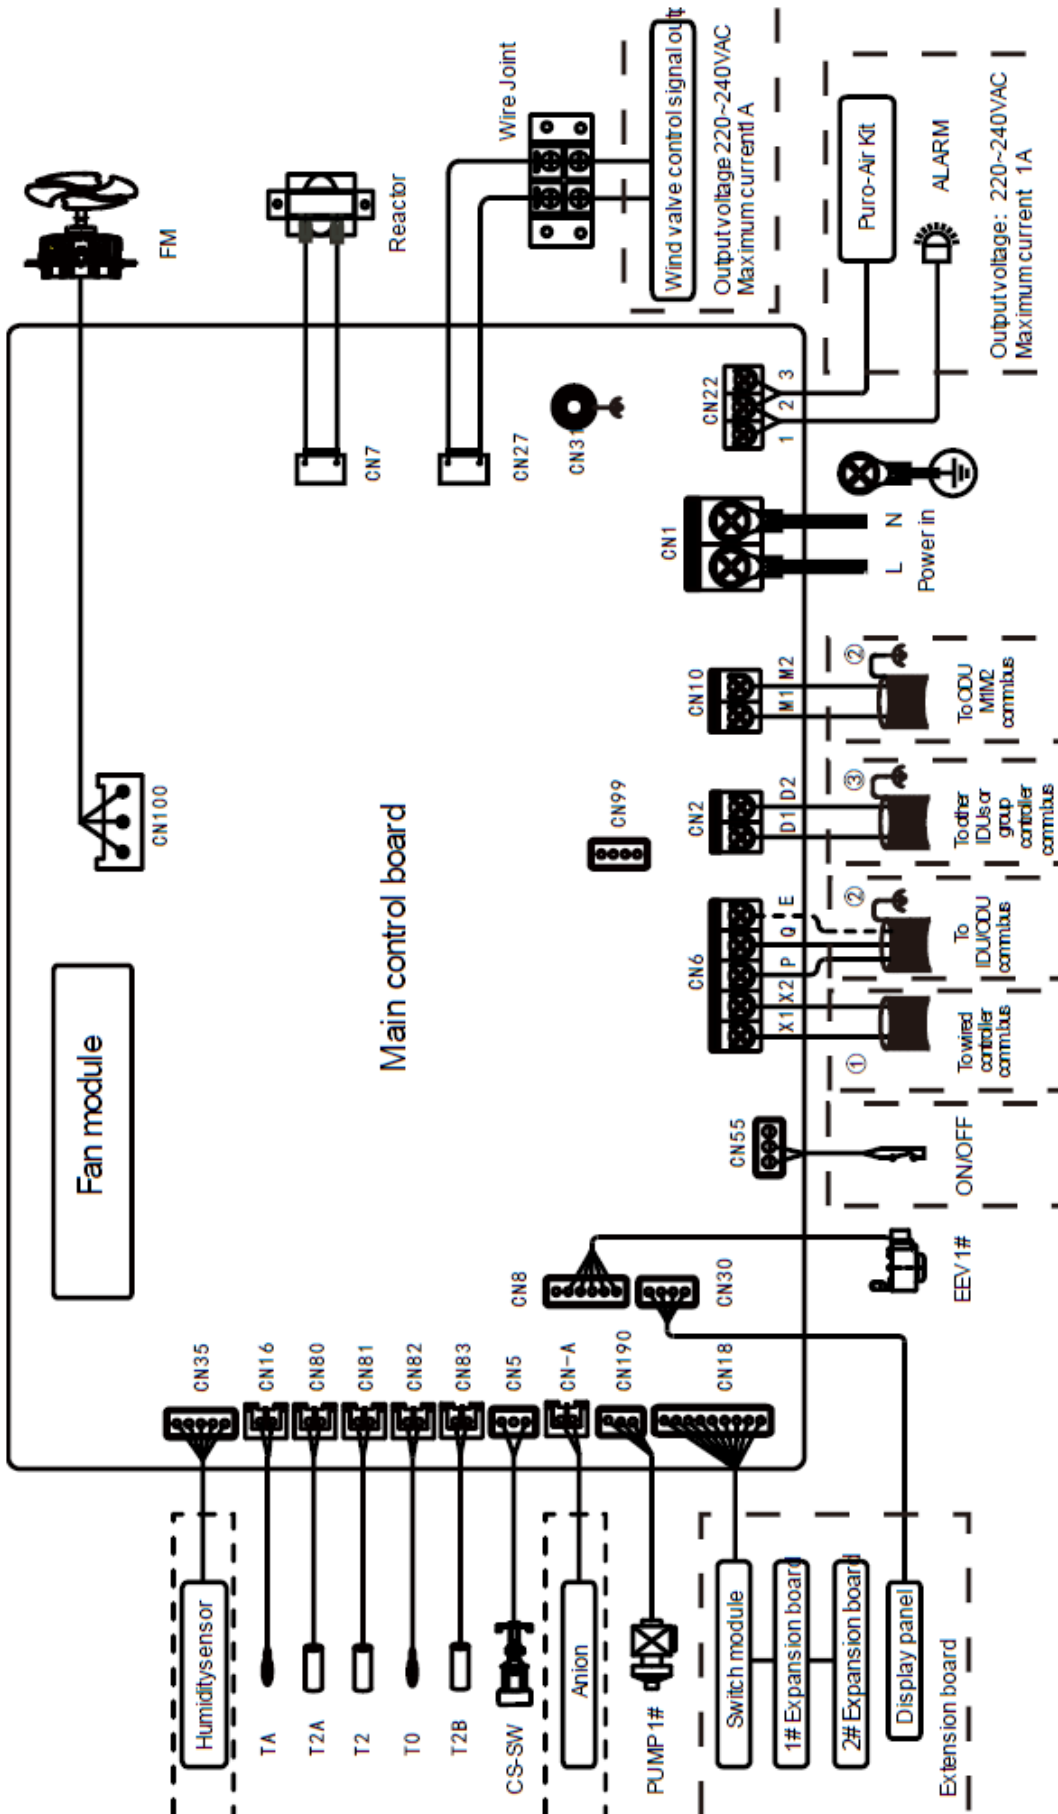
FM

Reactor

Wire Joint

Wind valve control signal out

Output voltage 220~240VAC
Maximum current A

Puro-Air Kit

ALARM

Output voltage: 220~240VAC
Maximum current 1A

CN7

CN27

CN31

CN22
1 2 3

CN1

L N
Power in

CN10
M1 M2

②
To ODU M1M2 comm.bus

CN2
D1 D2

③
To other IDUs or group controller comm.bus

CN6
X1 X2 P Q E

②
To IDU/ODU comm.bus

①
To wired controller comm.bus

CN55

ON/OFF

CN100

CN99

Main control board

Fan module

EEV1#

CN8

CN30

CN35 CN16 CN80 CN81 CN82 CN83 CN5 CN-A CN190 CN18

Humidity sensor

TA T2A T2 T0 T2B

CS-SW

Anion

PUMP1#

Switch module

1# Expansion board

2# Expansion board

Display panel

Extension board